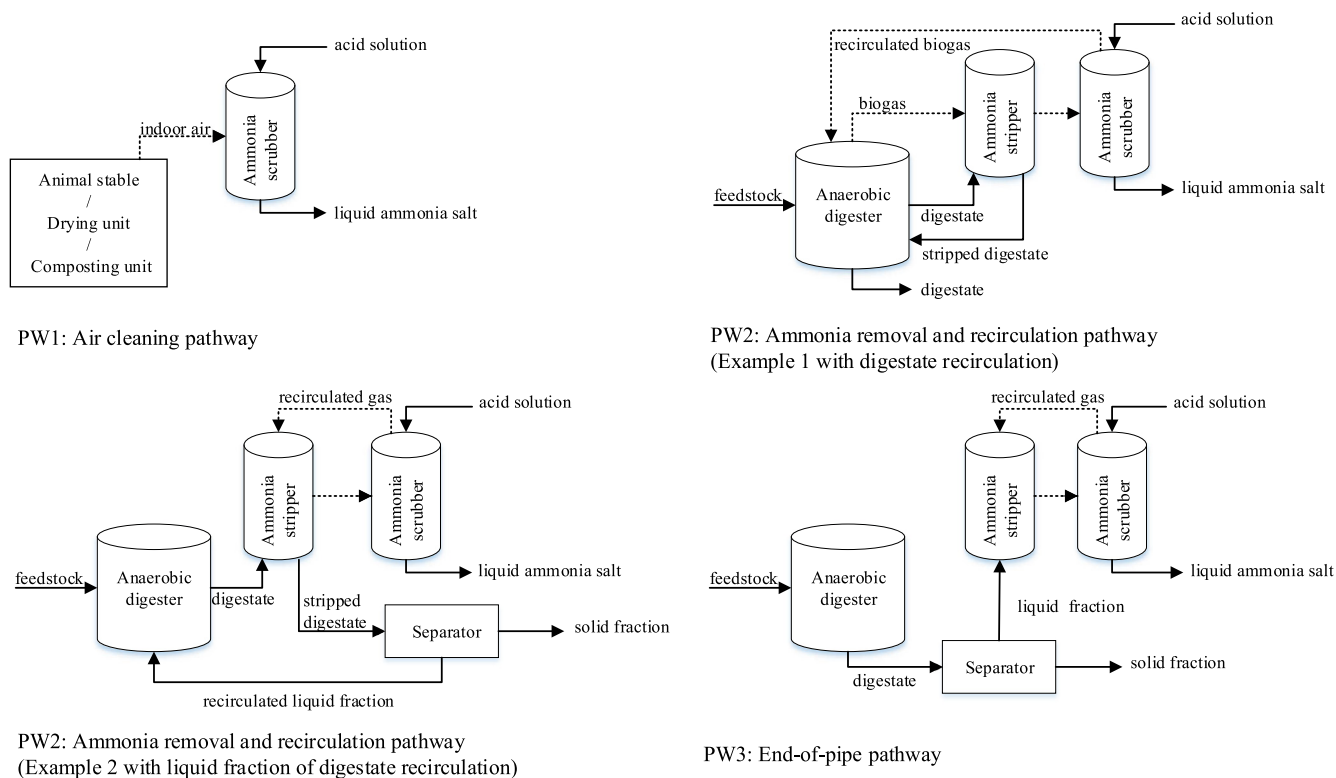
acid solution

indoor air

Ammonia scrubber

Animal stable / Drying unit / Composting unit

liquid ammonia salt

PW1: Air cleaning pathway

acid solution

recirculated biogas

biogas

Ammonia stripper

Ammonia scrubber

feedstock

Anaerobic digester

digestate

liquid ammonia salt

stripped digestate

digestate

PW2: Ammonia removal and recirculation pathway (Example 1 with digestate recirculation)

recirculated gas

acid solution

Ammonia stripper

Ammonia scrubber

feedstock

Anaerobic digester

digestate

liquid ammonia salt

stripped digestate

Separator

solid fraction

recirculated liquid fraction

PW2: Ammonia removal and recirculation pathway (Example 2 with liquid fraction of digestate recirculation)

recirculated gas

acid solution

Ammonia stripper

Ammonia scrubber

feedstock

Anaerobic digester

liquid ammonia salt

liquid fraction

Separator

solid fraction

digestate

PW3: End-of-pipe pathway